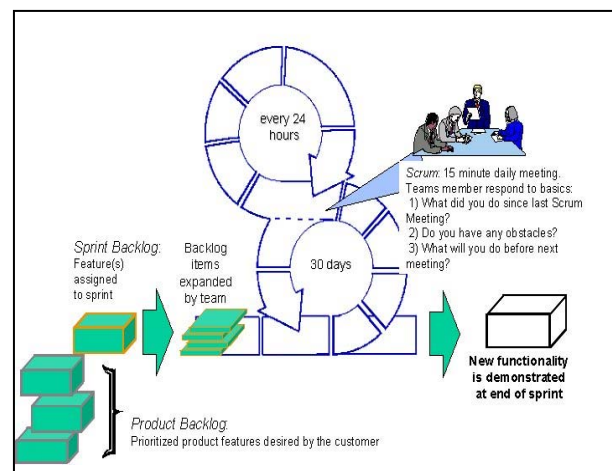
every 24 hours

Scrum: 15 minute daily meeting. Teams member respond to basics:
1) What did you do since last Scrum Meeting?
2) Do you have any obstacles?
3) What will you do before next meeting?

Sprint Backlog: Feature(s) assigned to sprint

Backlog items expanded by team

30 days

New functionality is demonstrated at end of sprint

Product Backlog: Prioritized product features desired by the customer